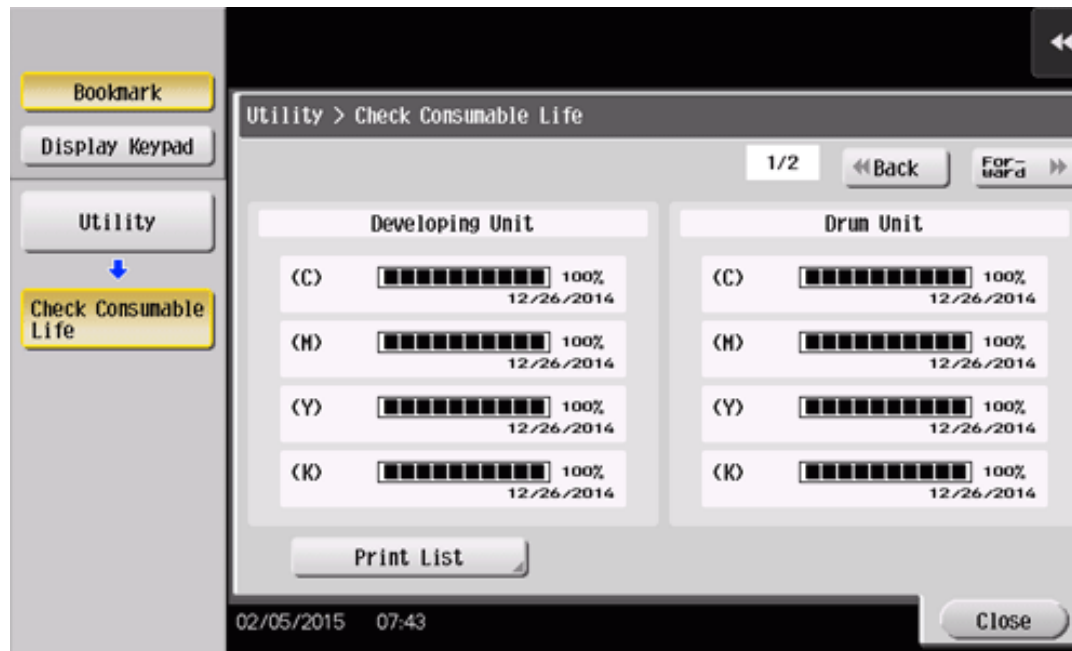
Bookmark

Display Keypad

Utility

Check Consumable Life

Utility > Check Consumable Life

1/2

Back

Forward

Developing Unit

(C) 100% 12/26/2014

(M) 100% 12/26/2014

(Y) 100% 12/26/2014

(K) 100% 12/26/2014

Drum Unit

(C) 100% 12/26/2014

(M) 100% 12/26/2014

(Y) 100% 12/26/2014

(K) 100% 12/26/2014

Print List

02/05/2015 07:43

Close